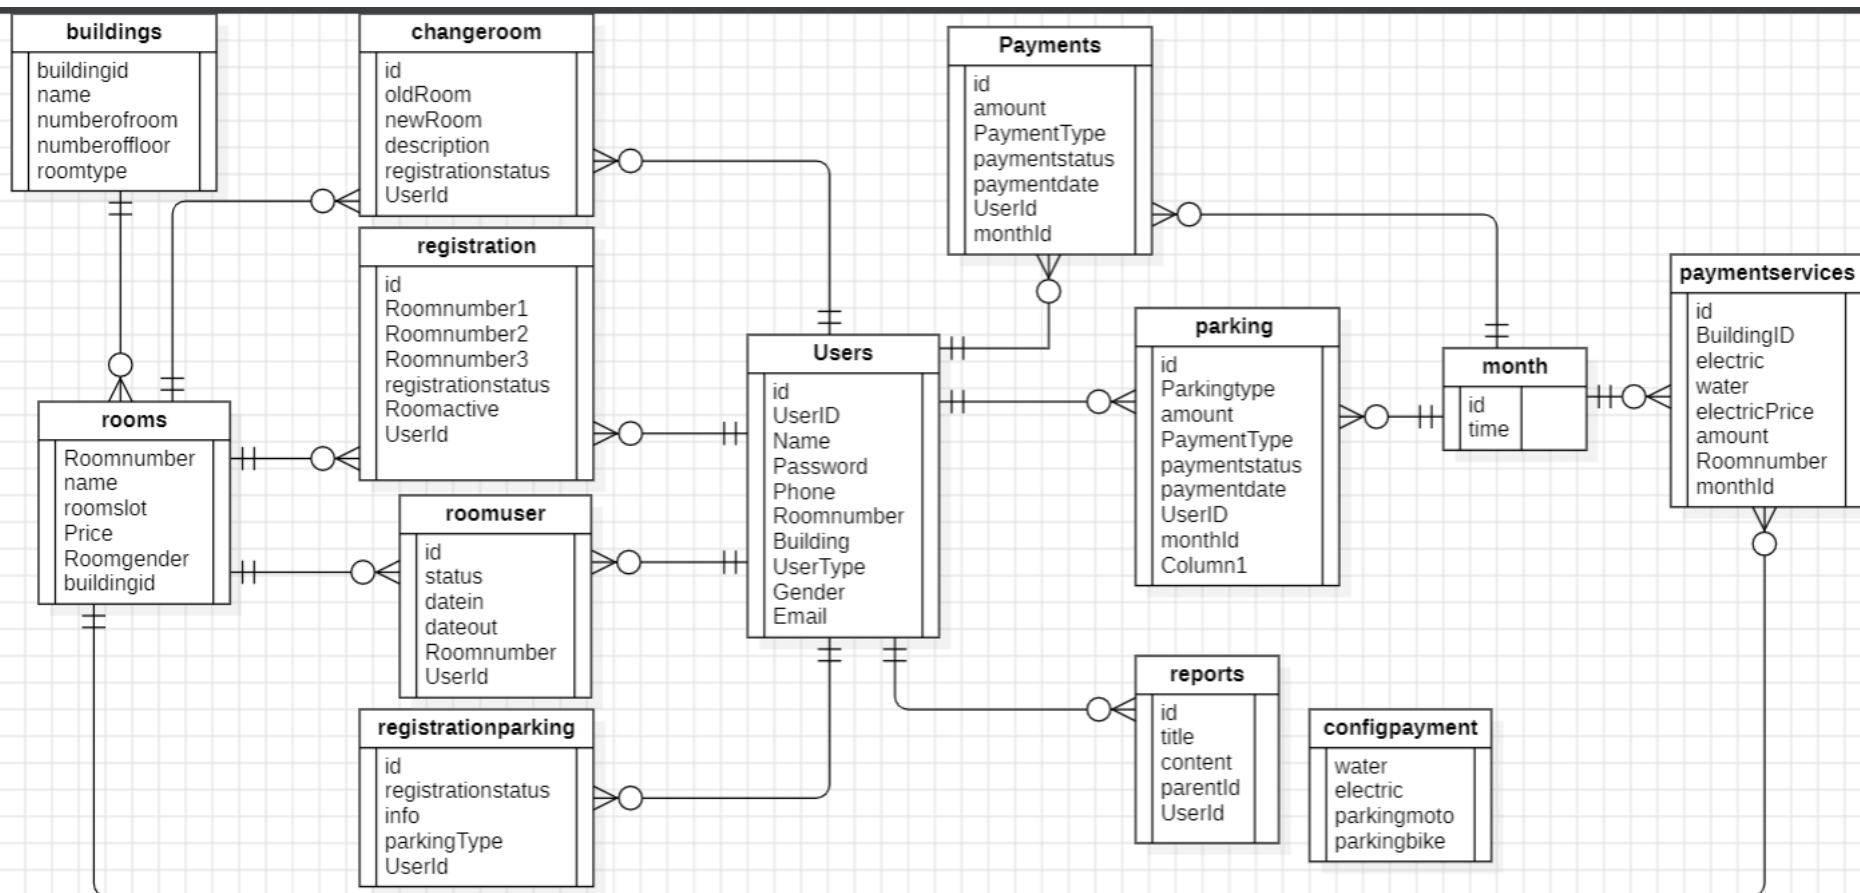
buildings
buildingid
name
numberofroom
numberoffloor
roomtype

changeroom
id
oldRoom
newRoom
description
registrationstatus
UserId

registration
id
Roomnumber1
Roomnumber2
Roomnumber3
registrationstatus
Roomactive
UserId

rooms
Roomnumber
name
roomslot
Price
Roomgender
buildingid

roomuser
id
status
datein
dateout
Roomnumber
UserId

registrationparking
id
registrationstatus
info
parkingType
UserId

Users
id
UserID
Name
Password
Phone
Roomnumber
Building
UserType
Gender
Email

Payments
id
amount
PaymentType
paymentstatus
paymentdate
UserId
monthId

parking
id
Parkingtype
amount
PaymentType
paymentstatus
paymentdate
UserID
monthId
Column1

month
id
time

paymentservices
id
BuildingID
electric
water
electricPrice
amount
Roomnumber
monthId

reports
id
title
content
parentId
UserId

configpayment
water
electric
parkingmoto
parkingbike